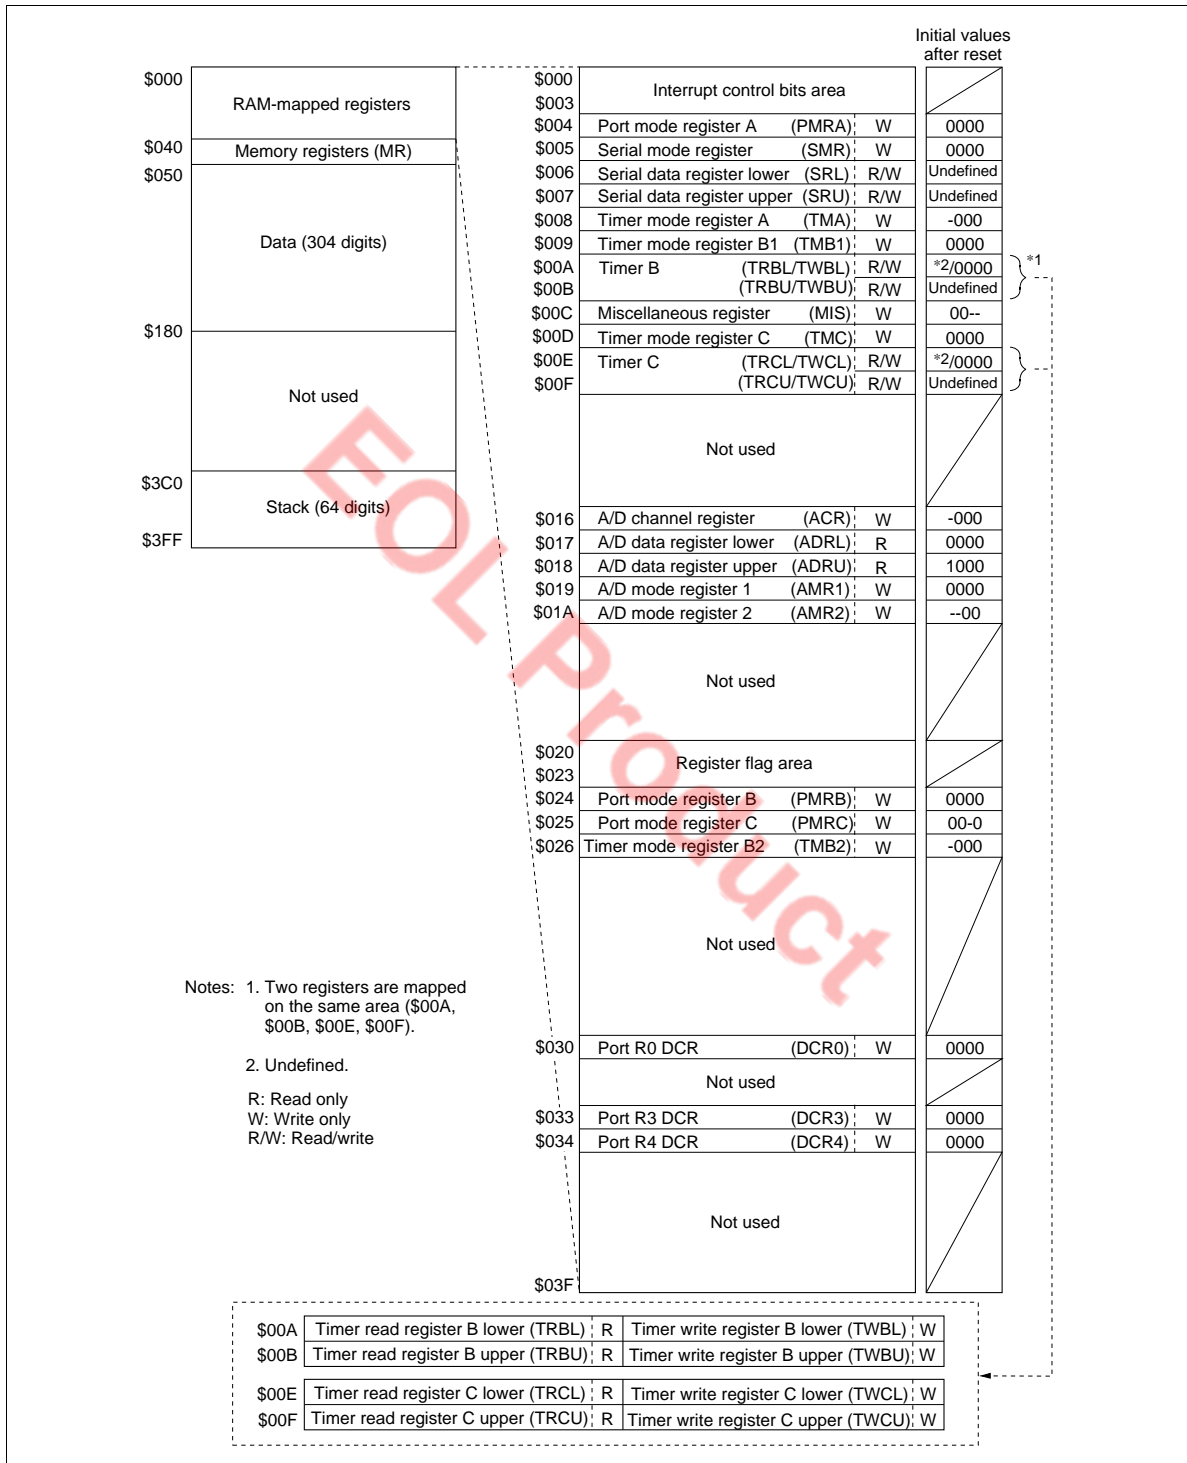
Initial values after reset

$000
RAM-mapped registers
$040
Memory registers (MR)
$050
Data (304 digits)
$180
Not used
$3C0
Stack (64 digits)
$3FF

| | | | |
|---|---|---|---|
| $000 $003 | Interrupt control bits area | | |
| $004 | Port mode register A (PMRA) | W | 0000 |
| $005 | Serial mode register (SMR) | W | 0000 |
| $006 | Serial data register lower (SRL) | R/W | Undefined |
| $007 | Serial data register upper (SRU) | R/W | Undefined |
| $008 | Timer mode register A (TMA) | W | -000 |
| $009 | Timer mode register B1 (TMB1) | W | 0000 |
| $00A | Timer B (TRBL/TWBL) | R/W | *2/0000 |
| $00B | (TRBU/TWBU) | R/W | Undefined |
| $00C | Miscellaneous register (MIS) | W | 00-- |
| $00D | Timer mode register C (TMC) | W | 0000 |
| $00E | Timer C (TRCL/TWCL) | R/W | *2/0000 |
| $00F | (TRCU/TWCU) | R/W | Undefined |
| | Not used | | |
| $016 | A/D channel register (ACR) | W | -000 |
| $017 | A/D data register lower (ADRL) | R | 0000 |
| $018 | A/D data register upper (ADRU) | R | 1000 |
| $019 | A/D mode register 1 (AMR1) | W | 0000 |
| $01A | A/D mode register 2 (AMR2) | W | --00 |
| | Not used | | |
| $020 $023 | Register flag area | | |
| $024 | Port mode register B (PMRB) | W | 0000 |
| $025 | Port mode register C (PMRC) | W | 00-0 |
| $026 | Timer mode register B2 (TMB2) | W | -000 |
| | Not used | | |
| $030 | Port R0 DCR (DCR0) | W | 0000 |
| | Not used | | |
| $033 | Port R3 DCR (DCR3) | W | 0000 |
| $034 | Port R4 DCR (DCR4) | W | 0000 |
| | Not used | | |
| $03F | | | |

*1

EOL Product

Notes: 1. Two registers are mapped on the same area ($00A, $00B, $00E, $00F).

2. Undefined.

R: Read only
W: Write only
R/W: Read/write

| | | | | |
|---|---|---|---|---|
| $00A | Timer read register B lower (TRBL) | R | Timer write register B lower (TWBL) | W |
| $00B | Timer read register B upper (TRBU) | R | Timer write register B upper (TWBU) | W |
| $00E | Timer read register C lower (TRCL) | R | Timer write register C lower (TWCL) | W |
| $00F | Timer read register C upper (TRCU) | R | Timer write register C upper (TWCU) | W |